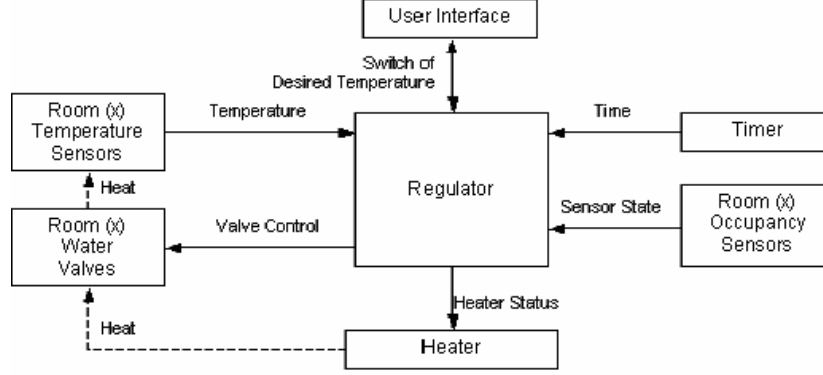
User Interface

Switch of Desired Temperature

Room (x) Temperature Sensors

Temperature

Time

Timer

Heat

Regulator

Room (x) Water Valves

Valve Control

Sensor State

Room (x) Occupancy Sensors

Heater Status

Heat

Heater